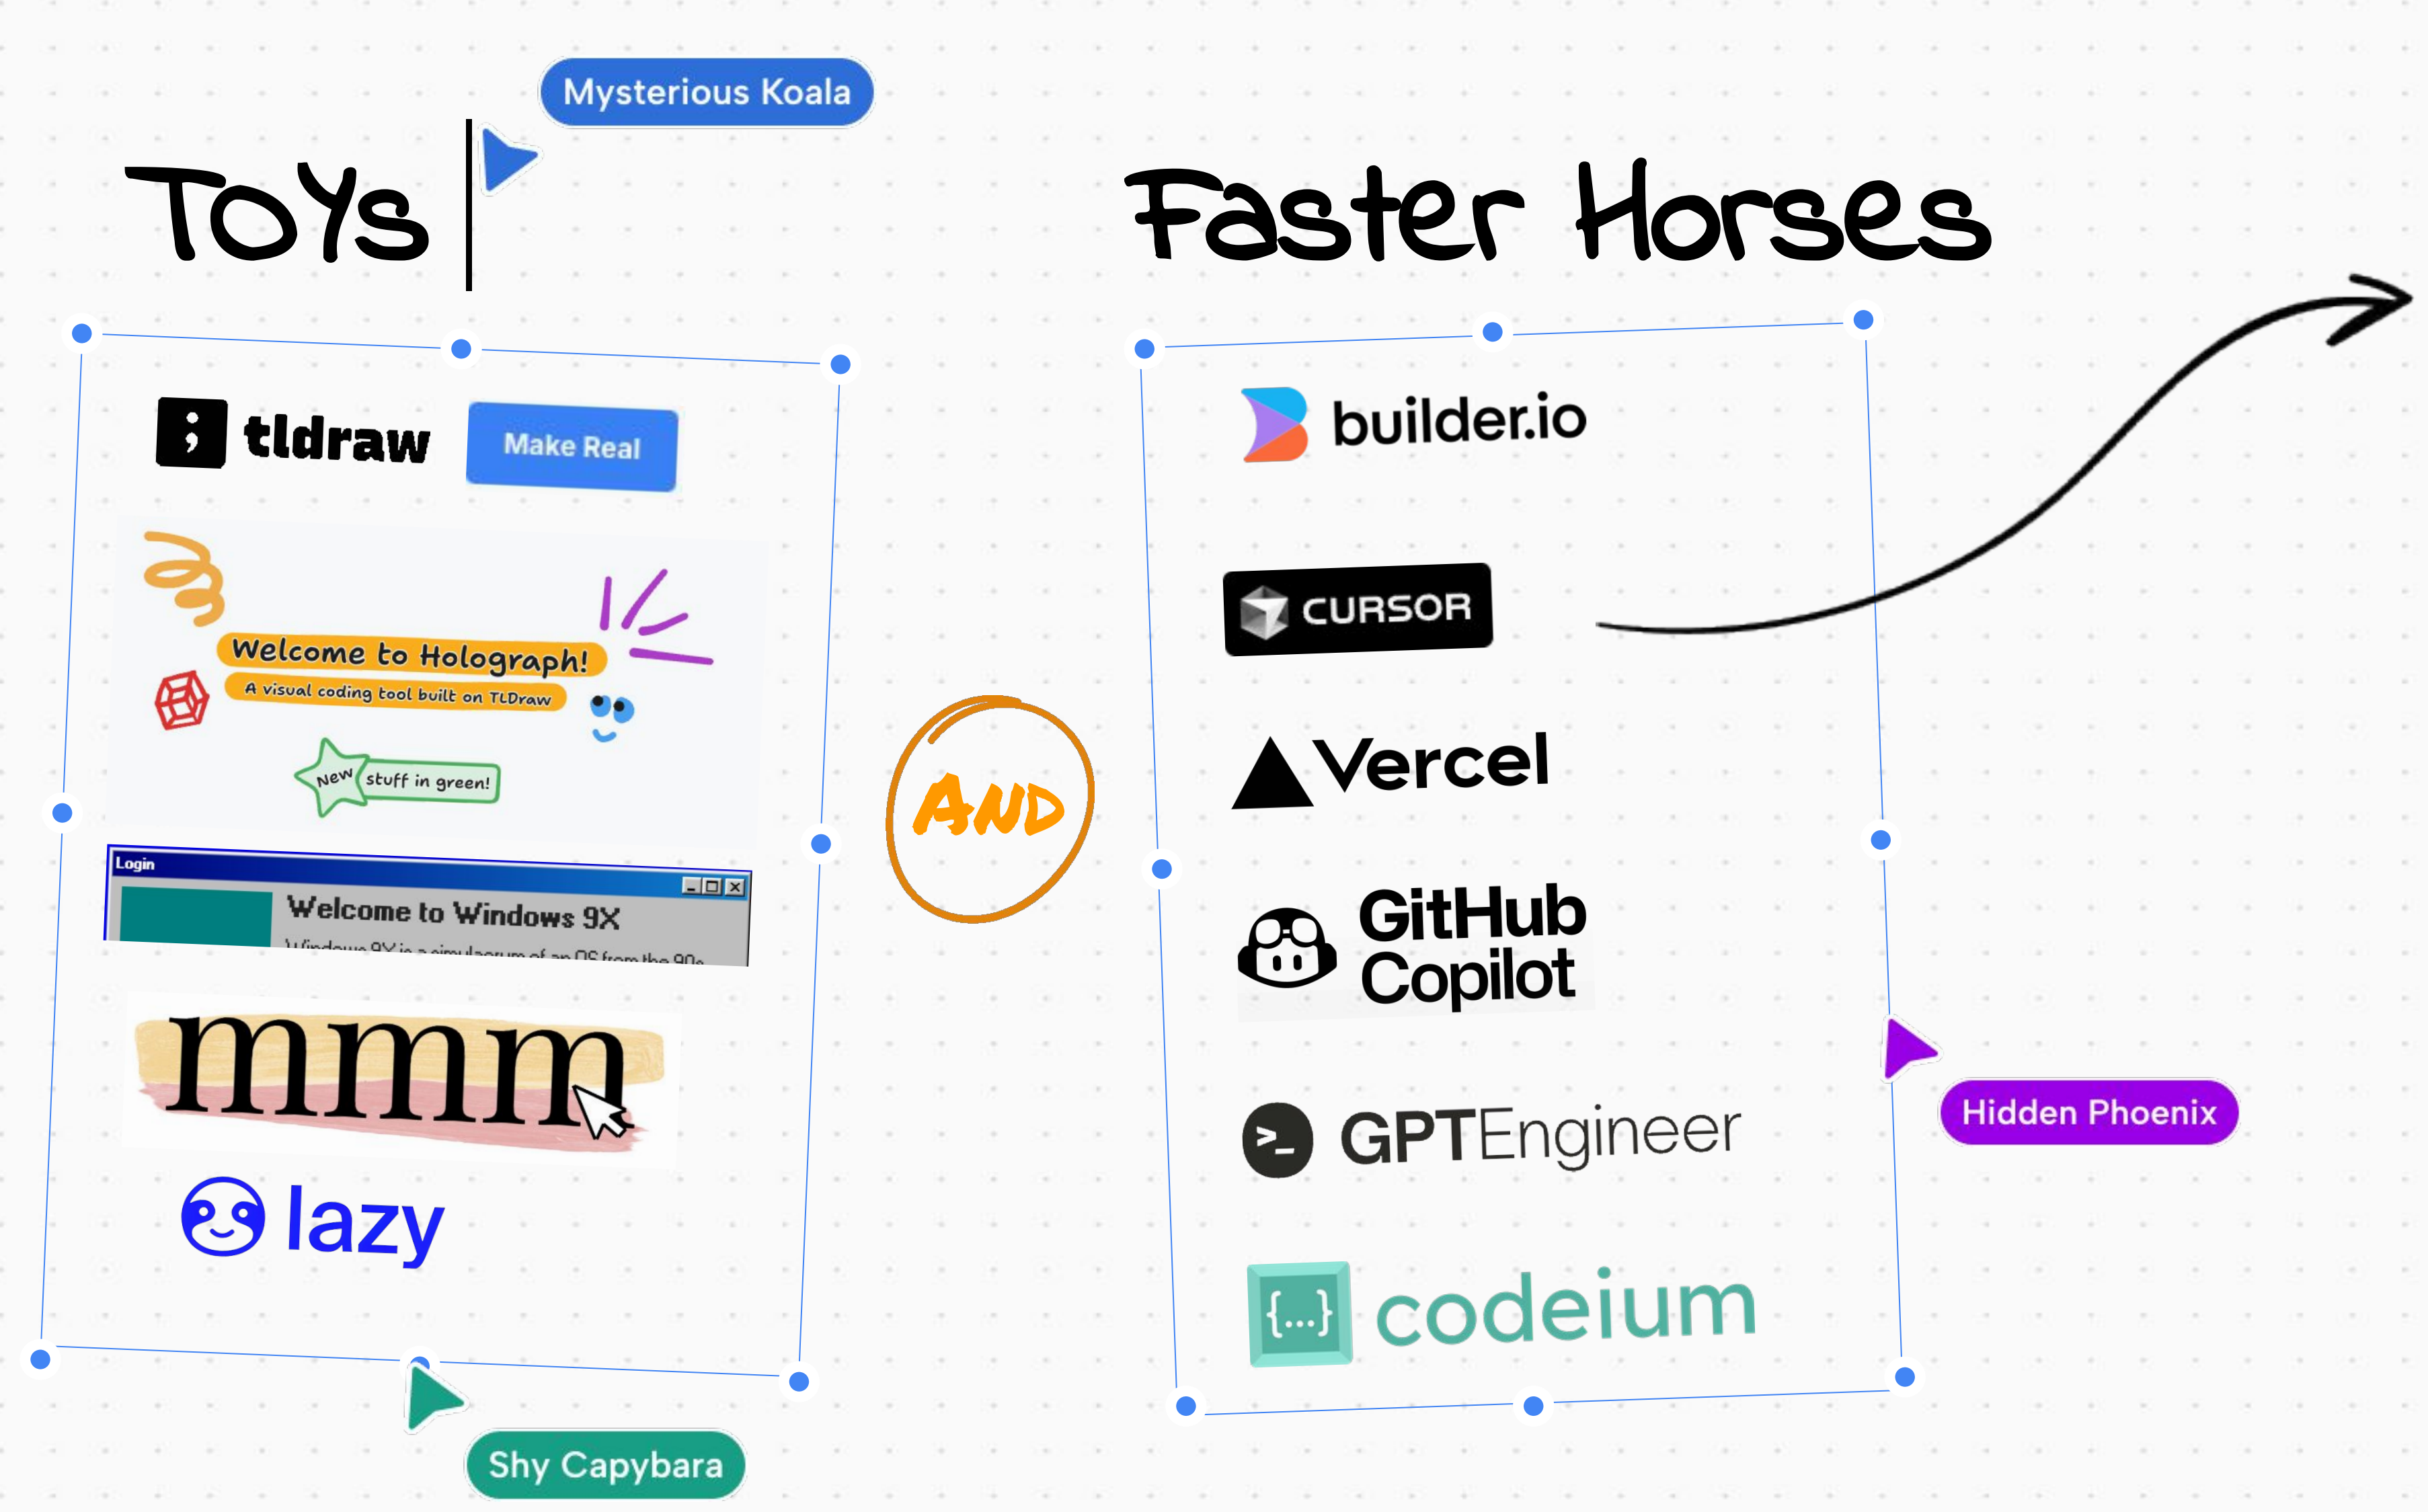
Mysterious Koala

ToYs

Faster Horses

tldraw

Make Real

Welcome to Holograph!

A visual coding tool built on TLDraw

New stuff in green!

Login

Welcome to Windows 9X

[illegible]

mmm

lazy

AND

builder.io

CURSOR

Vercel

GitHub Copilot

GPTEngineer

{...}

codeium

Hidden Phoenix

Shy Capybara